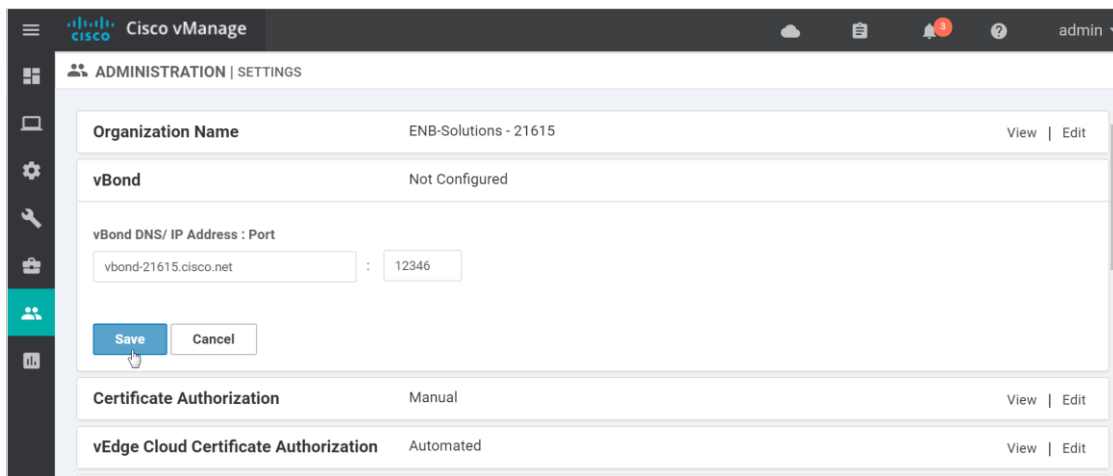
cisco Cisco vManage

3

admin

ADMINISTRATION | SETTINGS

Organization Name | ENB-Solutions - 21615 | View | Edit

vBond | Not Configured

vBond DNS/ IP Address : Port

vbond-21615.cisco.net : 12346

Save Cancel

Certificate Authorization | Manual | View | Edit

vEdge Cloud Certificate Authorization | Automated | View | Edit